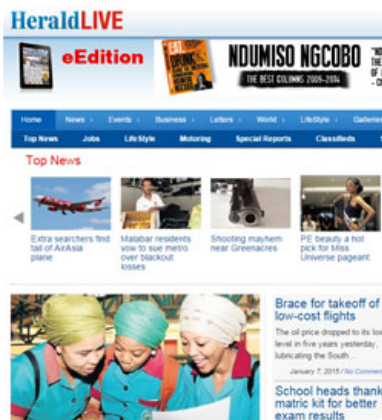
HeraldLIVE

eEdition

EAT DRINK

NDUMISO NGCOBO

THE BEST COLUMNS 2009-2014

Home News Events Business Letters World LifeStyle Galleries

Top News Jobs Life Style Motoring Special Reports Classifieds

Top News

Extra searchers find tail of AirAsia plane

Malabar residents vow to sue metro over blackout losses

Shooting mayhem near Greenacres

PE beauty a hot pick for Miss Universe pageant

Brace for takeoff of low-cost flights

The oil price dropped to its lo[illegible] level in five years yesterday, lubricating the South...

January 7, 2015 | No Comme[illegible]

School heads thank matric kit for better exam results